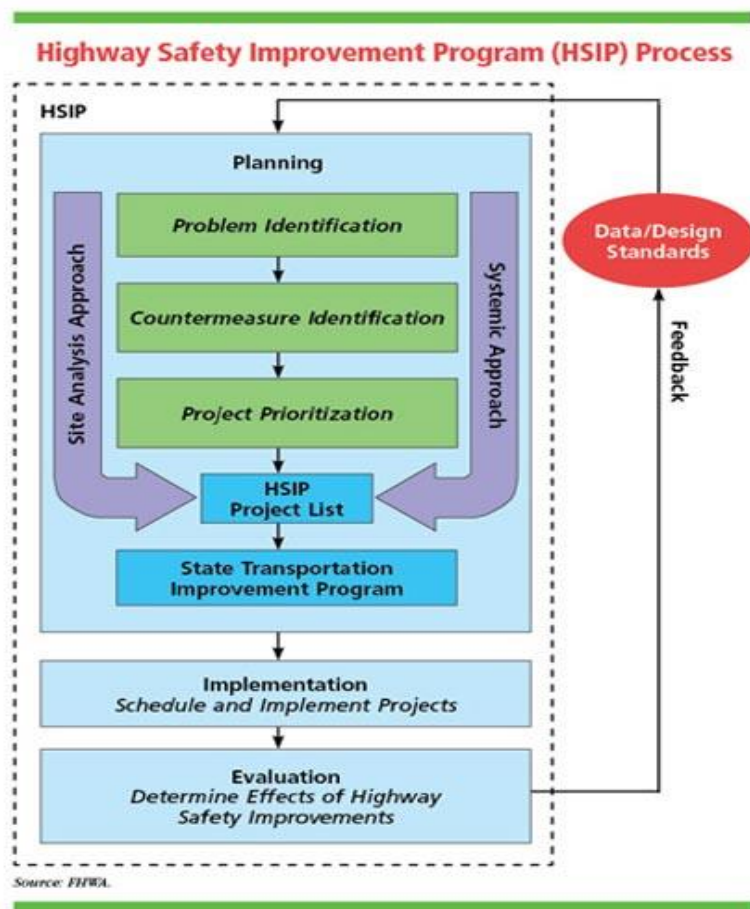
Highway Safety Improvement Program (HSIP) Process

HSIP

Planning

Site Analysis Approach

Problem Identification

Countermeasure Identification

Project Prioritization

Systemic Approach

HSIP
Project List

State Transportation
Improvement Program

Implementation
Schedule and Implement Projects

Evaluation
Determine Effects of Highway Safety Improvements

Data/Design Standards

Feedback

Source: FHWA.